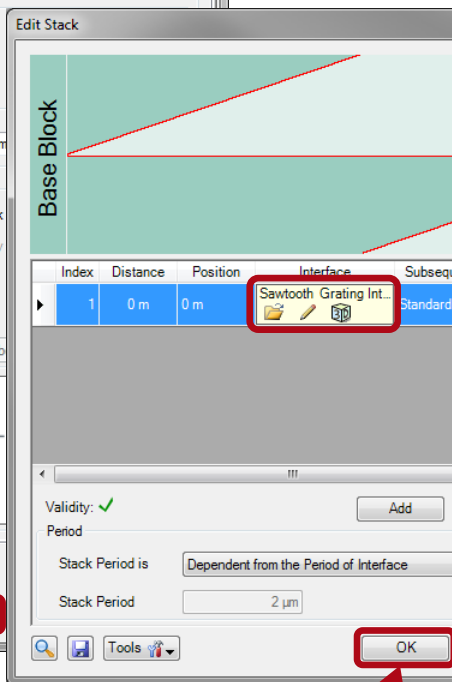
Edit Stack

Base Block

| | Index | Distance | Position | Interface | Subsequ |
|---|---|---|---|---|---|
| ▸ | 1 | 0 m | 0 m | Sawtooth Grating Int... | Standard |

Validity: ✓

Add

Period

Stack Period is

Dependent from the Period of Interface

Stack Period

2 µm

Tools

OK